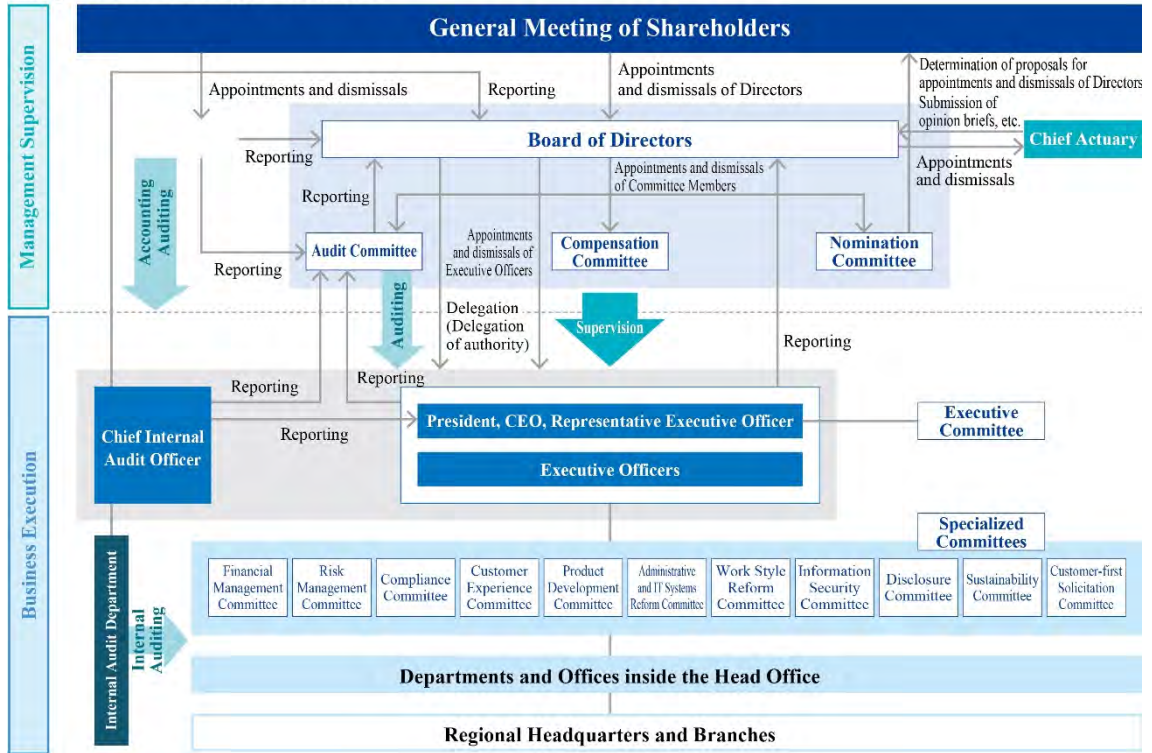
Management Supervision

General Meeting of Shareholders

Appointments and dismissals

Reporting

Appointments and dismissals of Directors

Determination of proposals for appointments and dismissals of Directors

Submission of opinion briefs, etc.

Chief Actuary

Reporting

Board of Directors

Appointments and dismissals

Appointments and dismissals of Committee Members

Accounting Auditing

Reporting

Reporting

Audit Committee

Appointments and dismissals of Executive Officers

Compensation Committee

Nomination Committee

Auditing

Delegation (Delegation of authority)

Supervision

Reporting

Business Execution

Reporting

Reporting

Chief Internal Audit Officer

Reporting

President, CEO, Representative Executive Officer

Executive Committee

Executive Officers

Specialized Committees

Internal Audit Department

Internal Auditing

| Financial Management Committee | Risk Management Committee | Compliance Committee | Customer Experience Committee | Product Development Committee | Administrative and IT Systems Reform Committee | Work Style Reform Committee | Information Security Committee | Disclosure Committee | Sustainability Committee | Customer-first Solicitation Committee |
|---|---|---|---|---|---|---|---|---|---|---|

Departments and Offices inside the Head Office

Regional Headquarters and Branches